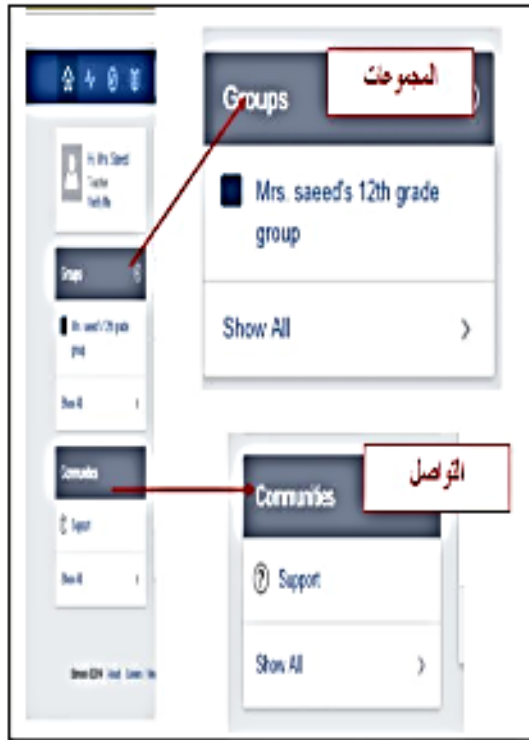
Hi Mrs. Saeed
Teacher
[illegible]

Groups
Mrs. saeed's 12th grade group
Show All

Communities
Support
Show All

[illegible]

المجموعات

Groups

Mrs. saeed's 12th grade group

Show All

التواصل

Communities

Support

Show All